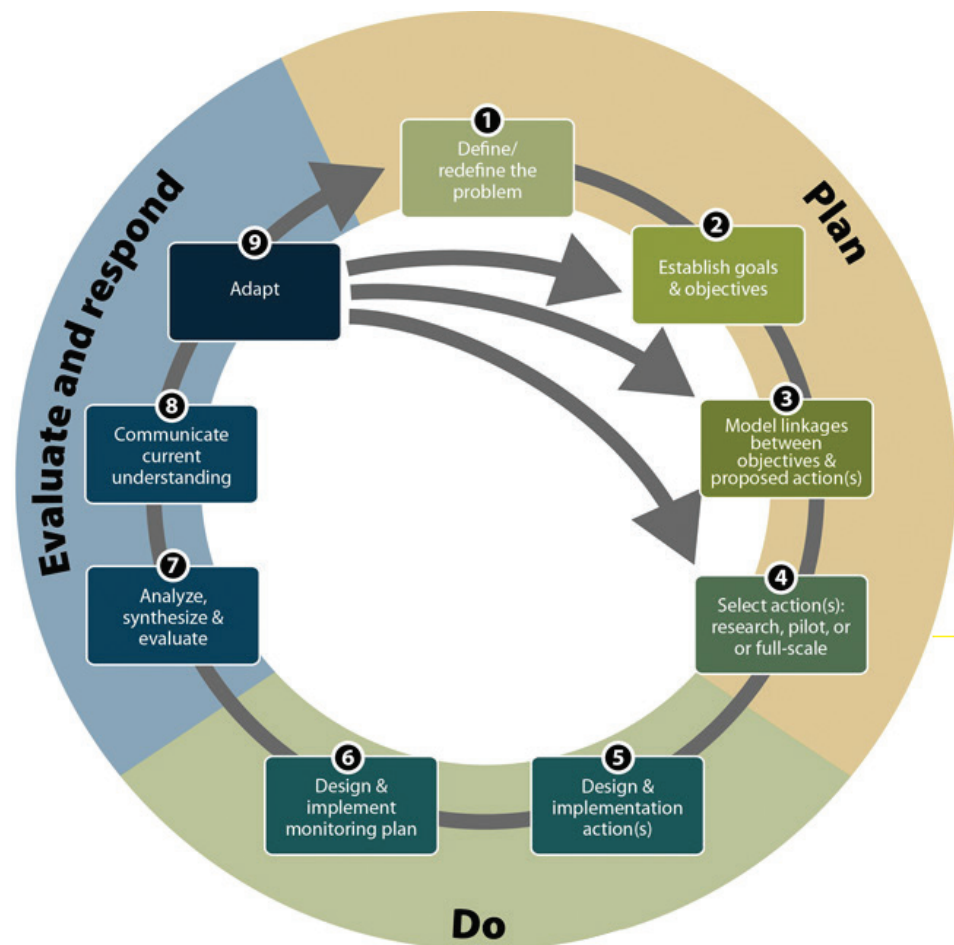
Plan

1
Define/ redefine the problem

2
Establish goals & objectives

3
Model linkages between objectives & proposed action(s)

4
Select action(s): research, pilot, or or full-scale

Do

5
Design & implementation action(s)

6
Design & implement monitoring plan

Evaluate and respond

7
Analyze, synthesize & evaluate

8
Communicate current understanding

9
Adapt